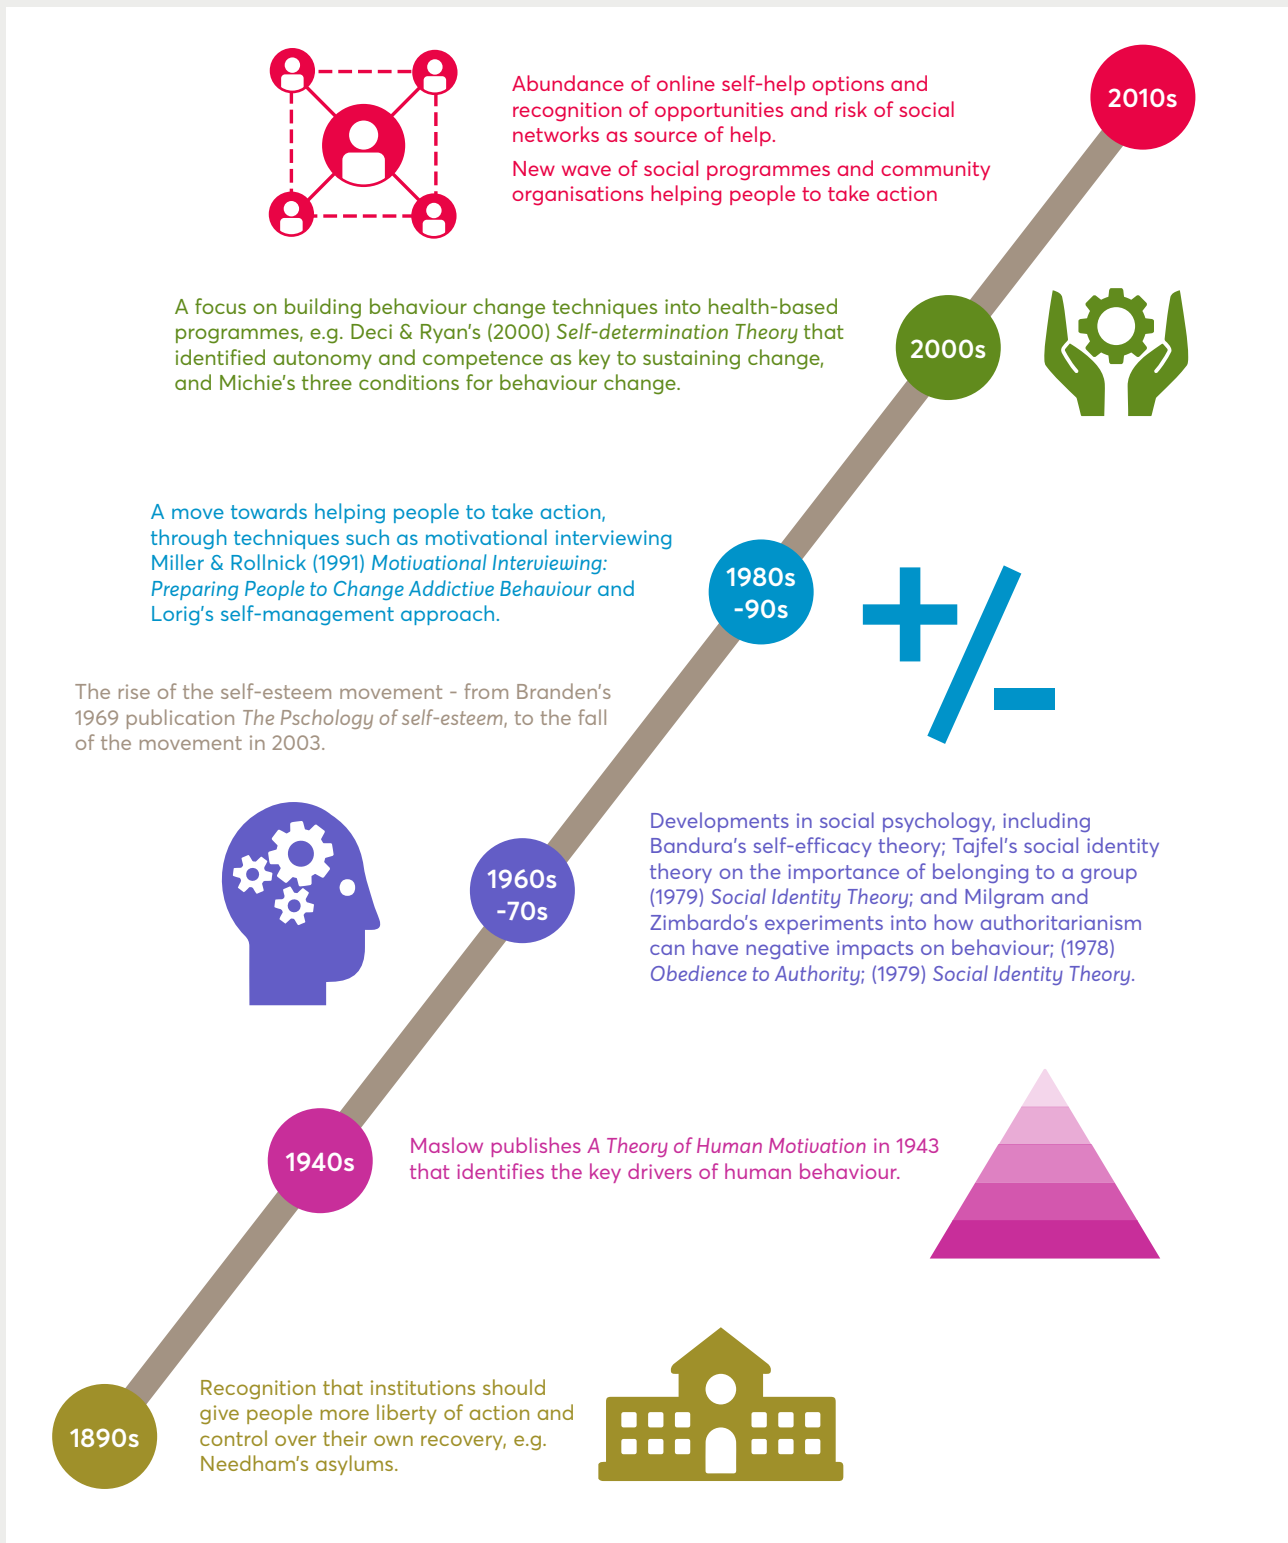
2010s

Abundance of online self-help options and recognition of opportunities and risk of social networks as source of help.

New wave of social programmes and community organisations helping people to take action

2000s

A focus on building behaviour change techniques into health-based programmes, e.g. Deci & Ryan's (2000) *Self-determination Theory* that identified autonomy and competence as key to sustaining change, and Michie's three conditions for behaviour change.

1980s -90s

A move towards helping people to take action, through techniques such as motivational interviewing Miller & Rollnick (1991) *Motivational Interviewing: Preparing People to Change Addictive Behaviour* and Lorig's self-management approach.

+/-

The rise of the self-esteem movement - from Branden's 1969 publication *The Pschology of self-esteem*, to the fall of the movement in 2003.

1960s -70s

Developments in social psychology, including Bandura's self-efficacy theory; Tajfel's social identity theory on the importance of belonging to a group (1979) *Social Identity Theory*; and Milgram and Zimbardo's experiments into how authoritarianism can have negative impacts on behaviour; (1978) *Obedience to Authority*; (1979) *Social Identity Theory*.

1940s

Maslow publishes *A Theory of Human Motivation* in 1943 that identifies the key drivers of human behaviour.

1890s

Recognition that institutions should give people more liberty of action and control over their own recovery, e.g. Needham's asylums.